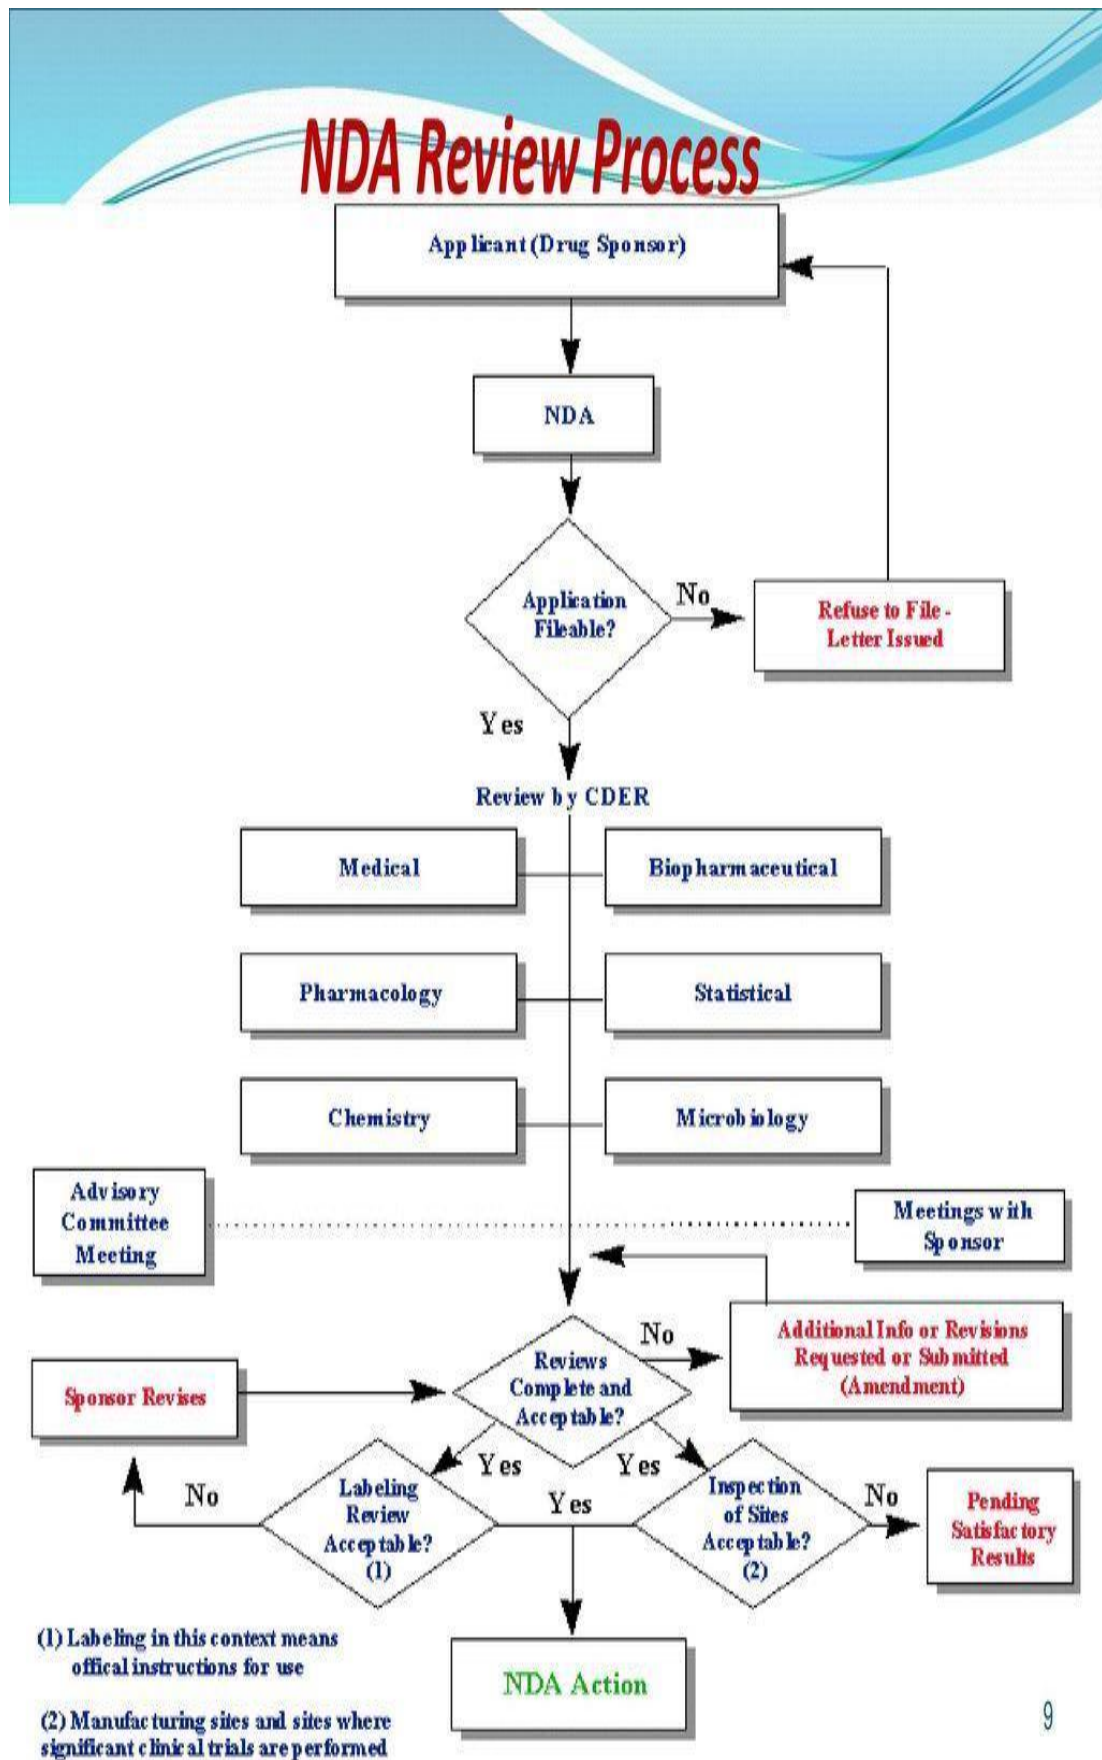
NDA Review Process

Applicant (Drug Sponsor)

NDA

Application Fileable?

No

Refuse to File - Letter Issued

Yes

Review by CDER

Medical

Biopharmaceutical

Pharmacology

Statistical

Chemistry

Microbiology

Advisory Committee Meeting

Meetings with Sponsor

Sponsor Revises

Reviews Complete and Acceptable?

No

Additional Info or Revisions Requested or Submitted (Amendment)

Yes

Yes

No

Labeling Review Acceptable? (1)

Yes

Inspection of Sites Acceptable? (2)

No

Pending Satisfactory Results

(1) Labeling in this context means offical instructions for use

NDA Action

(2) Manufacturing sites and sites where significant clinical trials are performed

9